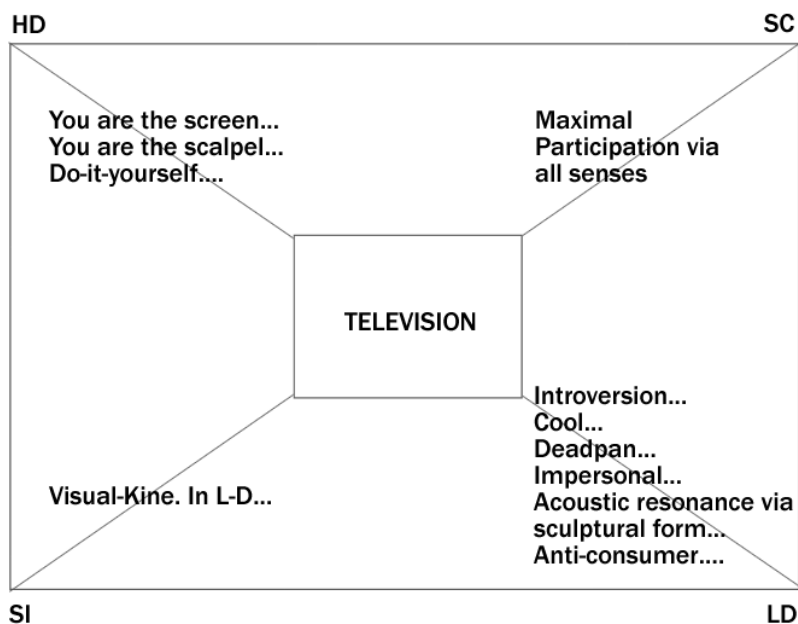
HD

SC

You are the screen...
You are the scalpel...
Do-it-yourself....

Maximal
Participation via
all senses

TELEVISION

Introversion...
Cool...
Deadpan...
Impersonal...
Acoustic resonance via
sculptural form...
Anti-consumer....

Visual-Kine. In L-D...

SI

LD